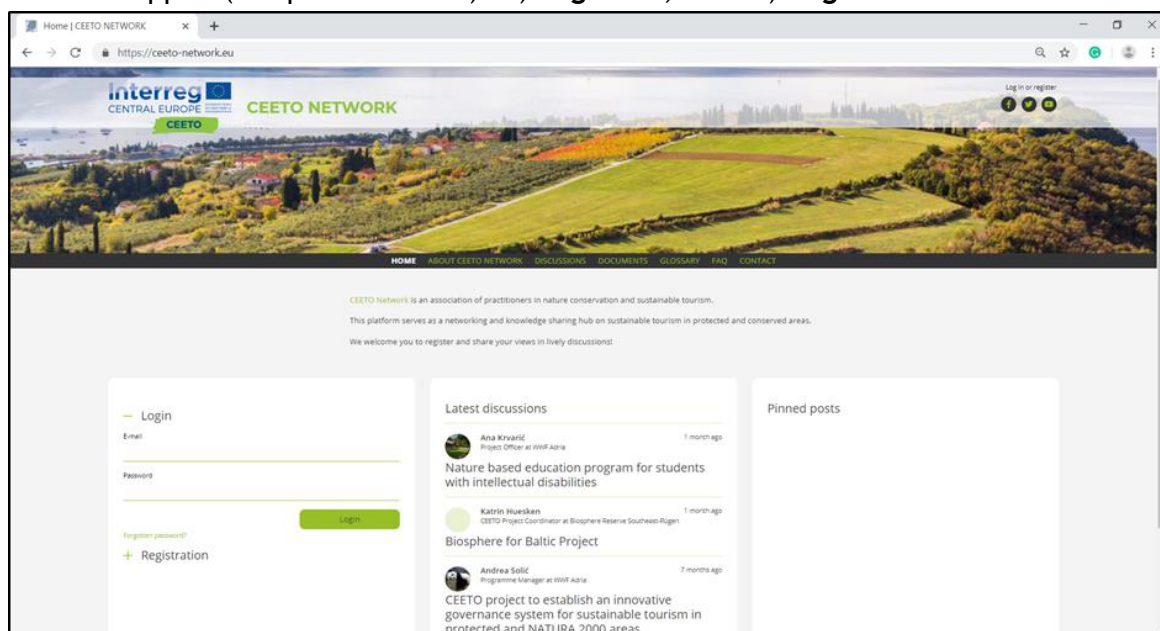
Home | CEETO NETWORK

https://ceeto-network.eu

Interreg
CENTRAL EUROPE
CEETO

CEETO NETWORK

Log in or register

HOME ABOUT CEETO NETWORK DISCUSSIONS DOCUMENTS GLOSSARY FAQ CONTACT

CEETO Network is an association of practitioners in nature conservation and sustainable tourism.

This platform serves as a networking and knowledge sharing hub on sustainable tourism in protected and conserved areas.

We welcome you to register and share your views in lively discussions!

— Login

E-mail

Password

Login

Forgotten password?

+ Registration

Latest discussions

Ana Krvarić
Project Officer at WWF Adria
1 month ago

Nature based education program for students with intellectual disabilities

Katrin Huesken
CEETO Project Coordinator at Biosphere Reserve Southeast-Rügen
1 month ago

Biosphere for Baltic Project

Andrea Solić
Programme Manager at WWF Adria
7 months ago

CEETO project to establish an innovative governance system for sustainable tourism in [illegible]

Pinned posts